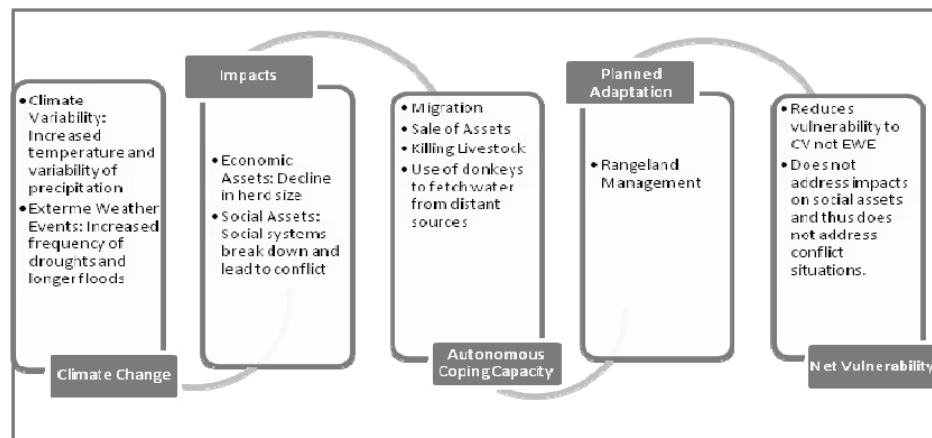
• Climate Variability: Increased temperature and variability of precipitation
• Exterme Weather Events: Increased frequency of droughts and longer floods

Climate Change

Impacts

• Economic Assets: Decline in herd size
• Social Assets: Social systems break down and lead to conflict

• Migration
• Sale of Assets
• Killing Livestock
• Use of donkeys to fetch water from distant sources

Autonomous Coping Capacity

Planned Adaptation

• Rangeland Management

• Reduces vulnerability to CV not EWE
• Does not address impacts on social assets and thus does not address conflict situations.

Net Vulnerability